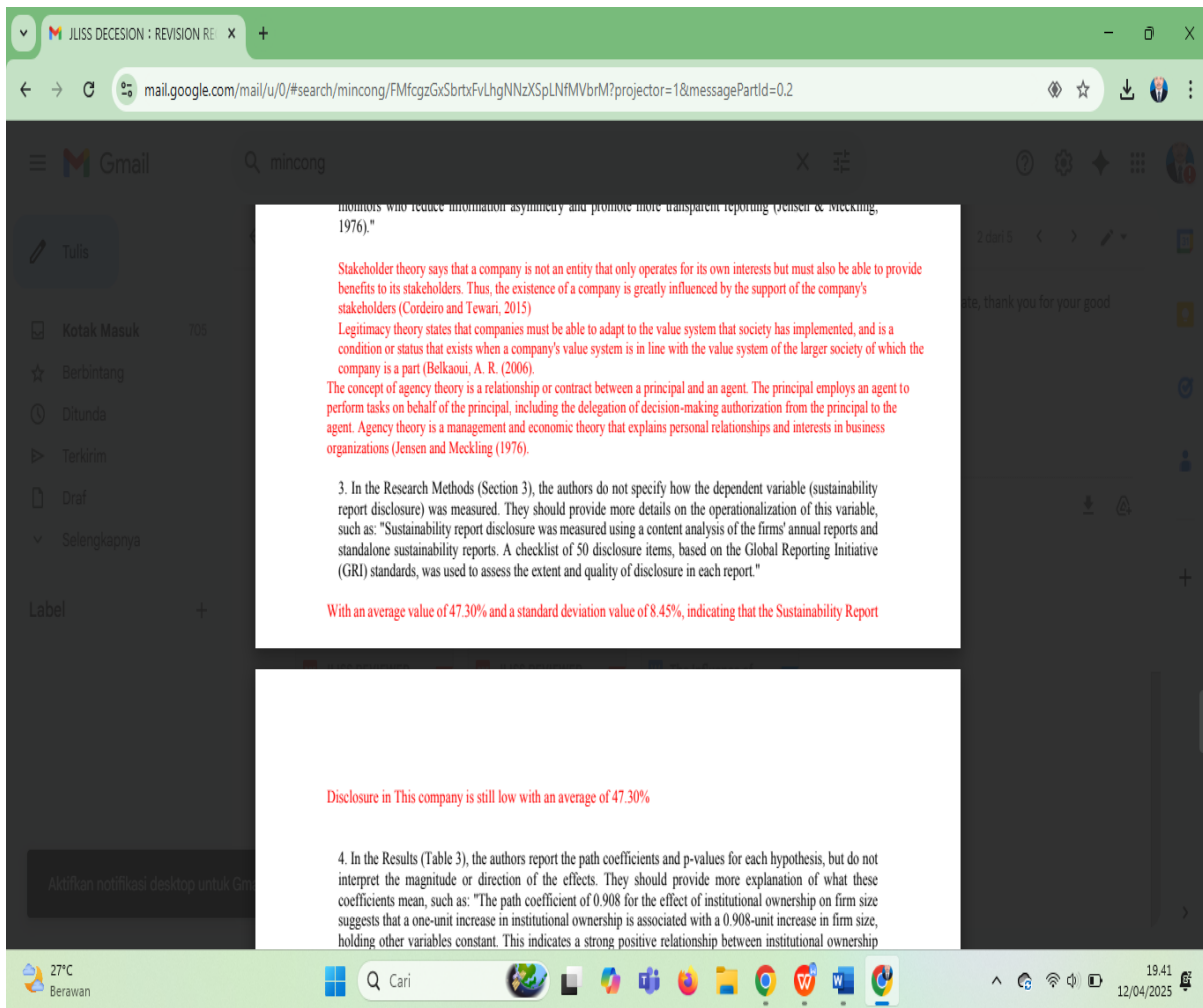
JLISS DECESION : REVISION RE
mail.google.com/mail/u/0/#search/mincong/FMfcgzGxSbrtxFvLhgNNzXSpLNfMVbrM?projector=1&messagePartId=0.2

Gmail
mincong
Tulis
Kotak Masuk 709
Berbintang
Ditunda
Terkirim
Draf
Selengkapnya
Label
2 dari 5
te, thank you for your good
Aktifkan notifikasi desktop untuk Gm

monitors who reduce information asymmetry and promote more transparent reporting (Jensen & Meckling, 1976)."

Stakeholder theory says that a company is not an entity that only operates for its own interests but must also be able to provide benefits to its stakeholders. Thus, the existence of a company is greatly influenced by the support of the company's stakeholders (Cordeiro and Tewari, 2015)
Legitimacy theory states that companies must be able to adapt to the value system that society has implemented, and is a condition or status that exists when a company's value system is in line with the value system of the larger society of which the company is a part (Belkaoui, A. R. (2006).
The concept of agency theory is a relationship or contract between a principal and an agent. The principal employs an agent to perform tasks on behalf of the principal, including the delegation of decision-making authorization from the principal to the agent. Agency theory is a management and economic theory that explains personal relationships and interests in business organizations (Jensen and Meckling (1976).

3. In the Research Methods (Section 3), the authors do not specify how the dependent variable (sustainability report disclosure) was measured. They should provide more details on the operationalization of this variable, such as: "Sustainability report disclosure was measured using a content analysis of the firms' annual reports and standalone sustainability reports. A checklist of 50 disclosure items, based on the Global Reporting Initiative (GRI) standards, was used to assess the extent and quality of disclosure in each report."

With an average value of 47.30% and a standard deviation value of 8.45%, indicating that the Sustainability Report

Disclosure in This company is still low with an average of 47.30%

4. In the Results (Table 3), the authors report the path coefficients and p-values for each hypothesis, but do not interpret the magnitude or direction of the effects. They should provide more explanation of what these coefficients mean, such as: "The path coefficient of 0.908 for the effect of institutional ownership on firm size suggests that a one-unit increase in institutional ownership is associated with a 0.908-unit increase in firm size, holding other variables constant. This indicates a strong positive relationship between institutional ownership

27°C
Berawan
Cari
19.41
12/04/2025